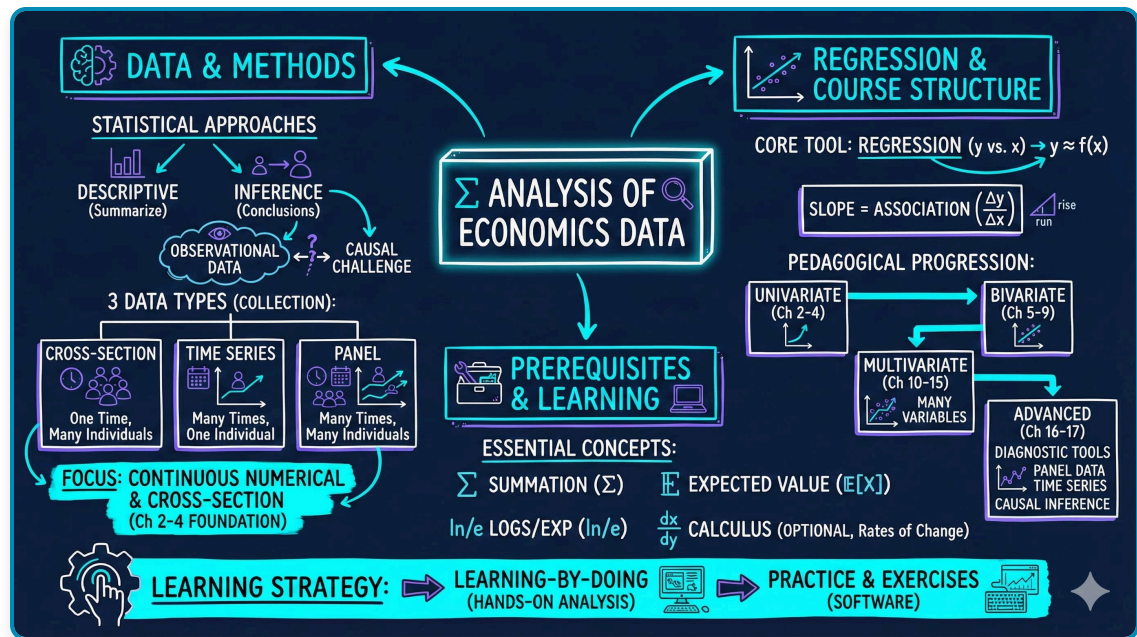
DATA & METHODS

STATISTICAL APPROACHES

DESCRIPTIVE (Summarize)

INFERENCE (Conclusions)

OBSERVATIONAL DATA

?

CAUSAL CHALLENGE

3 DATA TYPES (COLLECTION):

CROSS-SECTION
One Time, Many Individuals

TIME SERIES
Many Times, One Individual

PANEL
Many Times, Many Individuals

FOCUS: CONTINUOUS NUMERICAL & CROSS-SECTION (Ch 2-4 FOUNDATION)

$\Sigma$ ANALYSIS OF ECONOMICS DATA

PREREQUISITES & LEARNING

ESSENTIAL CONCEPTS:

$\Sigma$ SUMMATION ($\Sigma$)

$\mathbb{E}$ EXPECTED VALUE ($\mathbb{E}[X]$)

ln/e LOGS/EXP (ln/e)

$\frac{dx}{dy}$ CALCULUS (OPTIONAL, Rates of Change)

REGRESSION & COURSE STRUCTURE

CORE TOOL: REGRESSION (y vs. x) → $y \approx f(x)$

SLOPE = ASSOCIATION $\left(\frac{\Delta y}{\Delta x}\right)$ rise run

PEDAGOGICAL PROGRESSION:

UNIVARIATE (Ch 2-4)

BIVARIATE (Ch 5-9)

MULTIVARIATE (Ch 10-15)
MANY VARIABLES

ADVANCED (Ch 16-17)
DIAGNOSTIC TOOLS
PANEL DATA
TIME SERIES
CAUSAL INFERENCE

LEARNING STRATEGY: LEARNING-BY-DOING (HANDS-ON ANALYSIS) PRACTICE & EXERCISES (SOFTWARE)